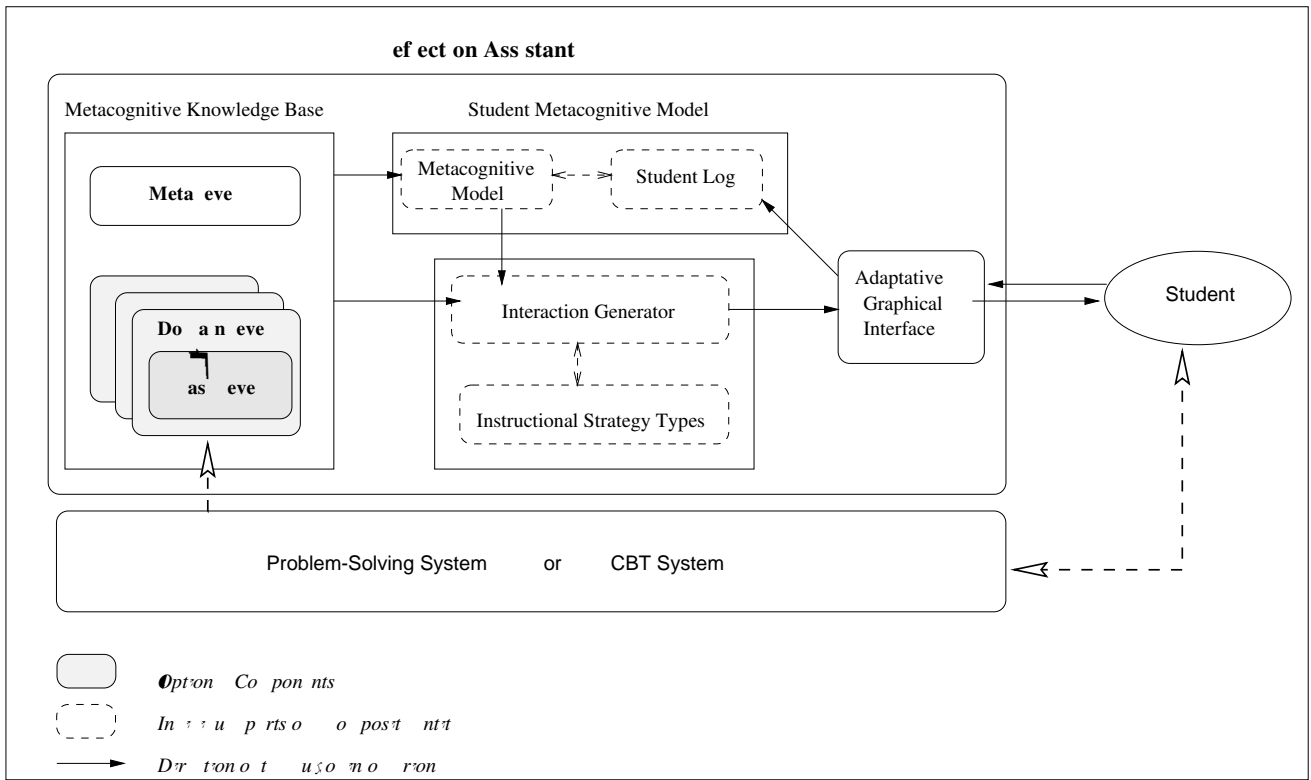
ef ect on Ass stant

Metacognitive Knowledge Base

Student Metacognitive Model

Metacognitive Model

Student Log

Meta eve

Interaction Generator

Adaptative Graphical Interface

Student

Do a n eve

as eve

Instructional Strategy Types

Problem-Solving System or CBT System

Opt on Co pon nts

In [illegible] u p rts o o pos t nt t

D r tron o t u so n o r on